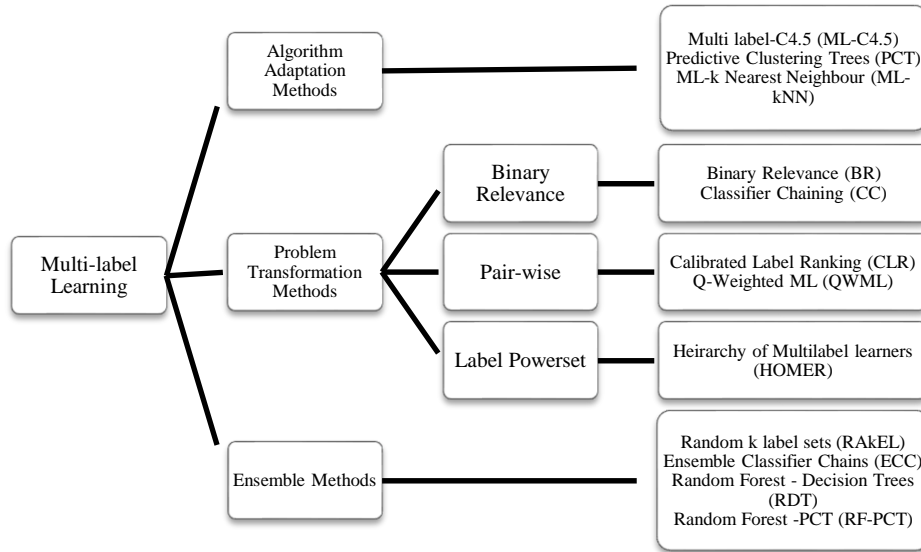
Multi-label Learning

Algorithm Adaptation Methods

Multi label-C4.5 (ML-C4.5)
Predictive Clustering Trees (PCT)
ML-k Nearest Neighbour (ML-kNN)

Problem Transformation Methods

Binary Relevance

Binary Relevance (BR)
Classifier Chaining (CC)

Pair-wise

Calibrated Label Ranking (CLR)
Q-Weighted ML (QWML)

Label Powerset

Heirarchy of Multilabel learners (HOMER)

Ensemble Methods

Random k label sets (RAkEL)
Ensemble Classifier Chains (ECC)
Random Forest - Decision Trees (RDT)
Random Forest -PCT (RF-PCT)